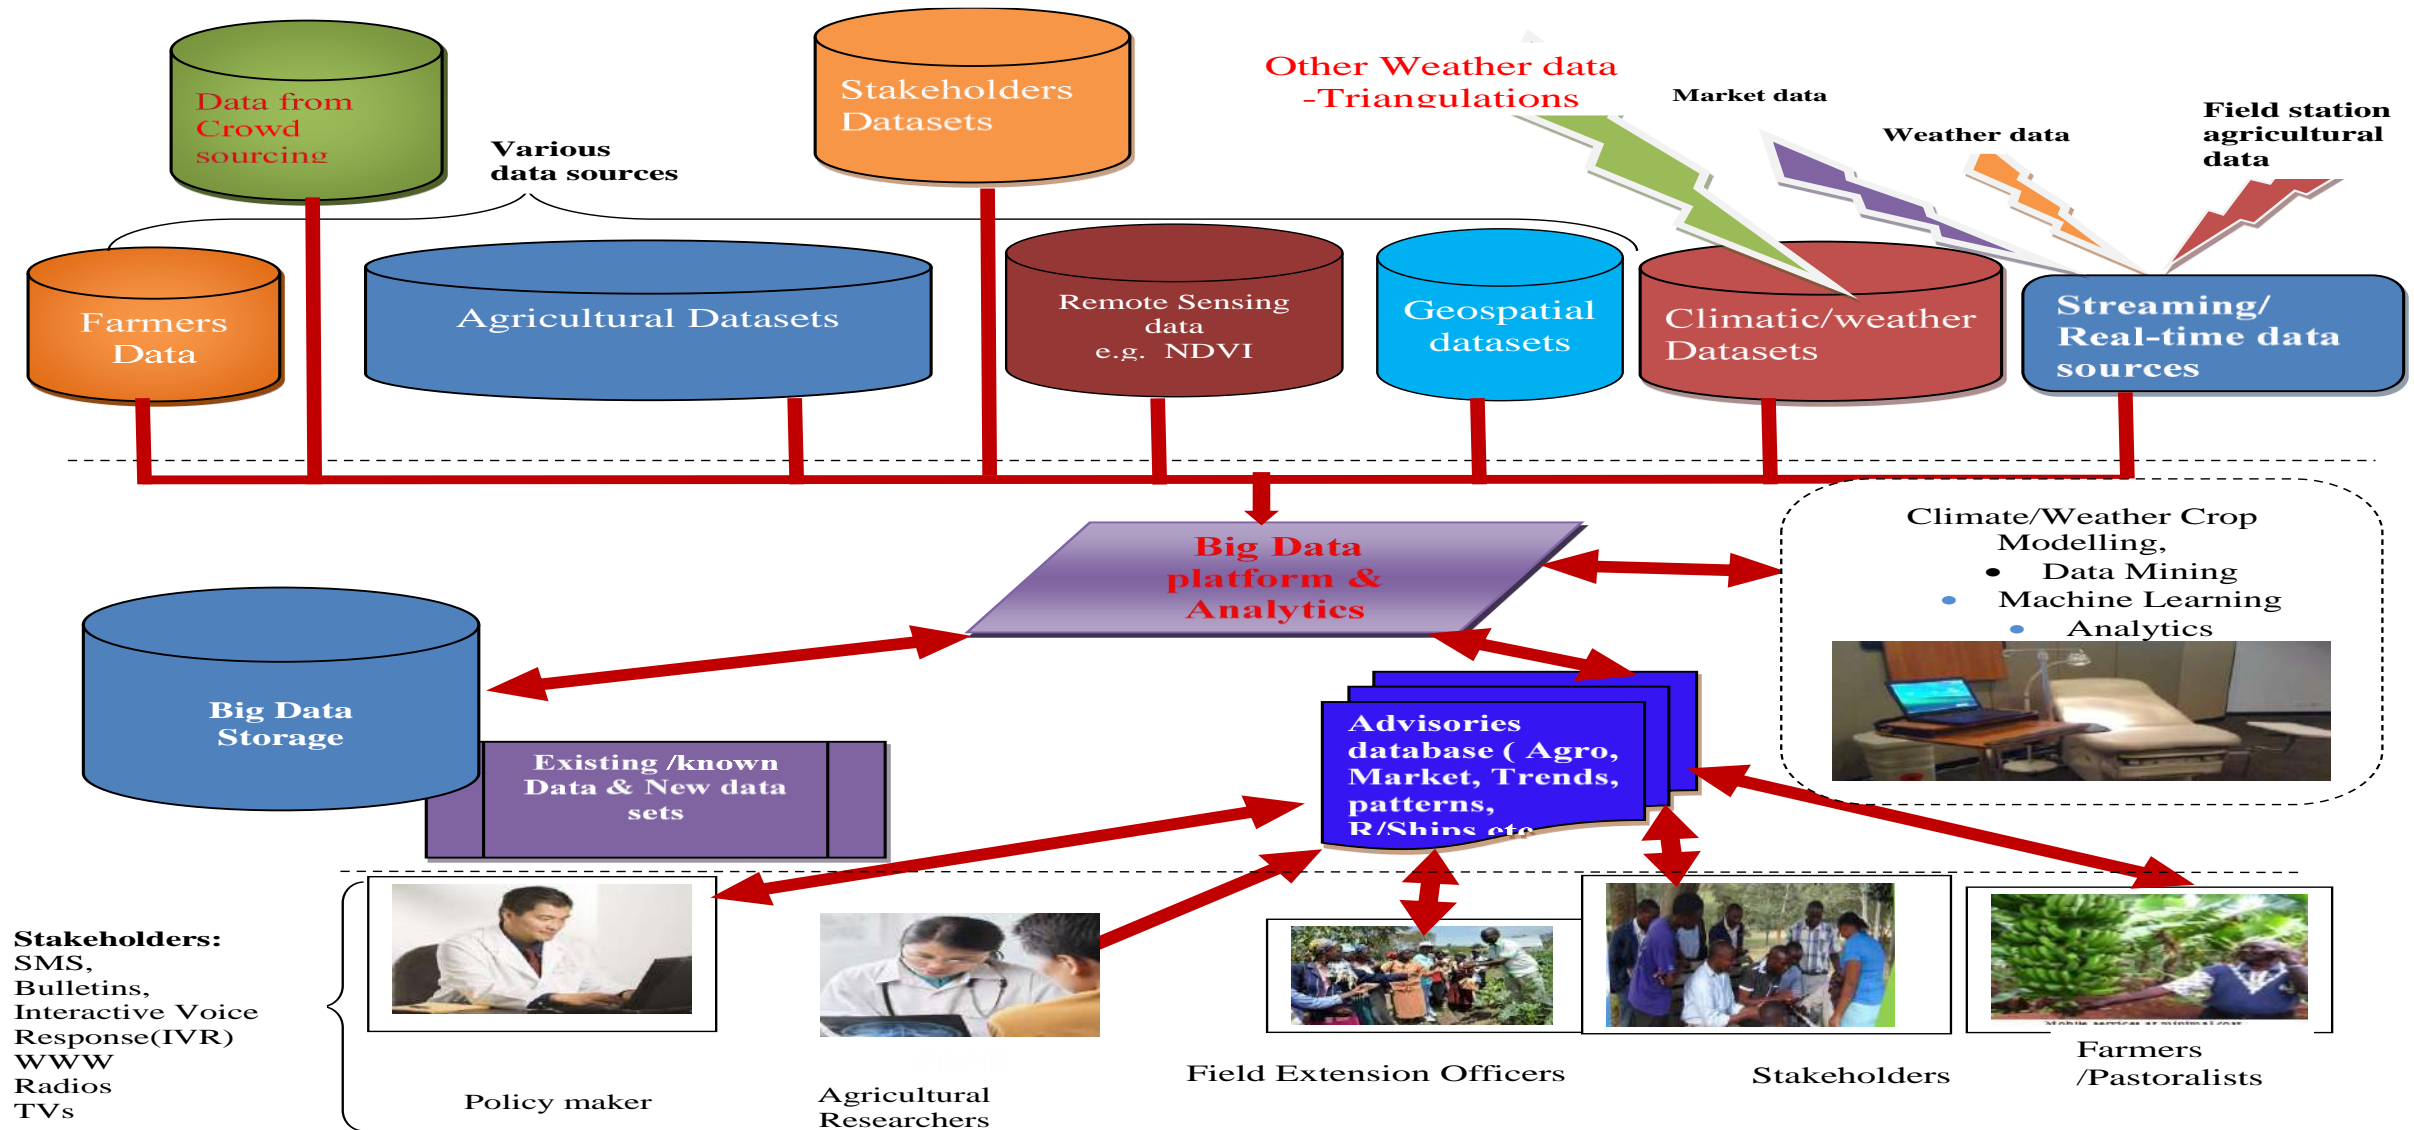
Data from Crowd sourcing

Stakeholders Datasets

Other Weather data -Triangulations

Market data

Weather data

Field station agricultural data

Various data sources

Farmers Data

Agricultural Datasets

Remote Sensing data e.g. NDVI

Geospatial datasets

Climatic/weather Datasets

Streaming/ Real-time data sources

Big Data platform & Analytics

Climate/Weather Crop Modelling,
• Data Mining
• Machine Learning
• Analytics

Big Data Storage

Existing /known Data & New data sets

Advisories database ( Agro, Market, Trends, patterns, R/Ships etc

Stakeholders:
SMS,
Bulletins,
Interactive Voice Response(IVR)
WWW
Radios
TVs

Policy maker

Agricultural Researchers

Field Extension Officers

Stakeholders

Farmers /Pastoralists